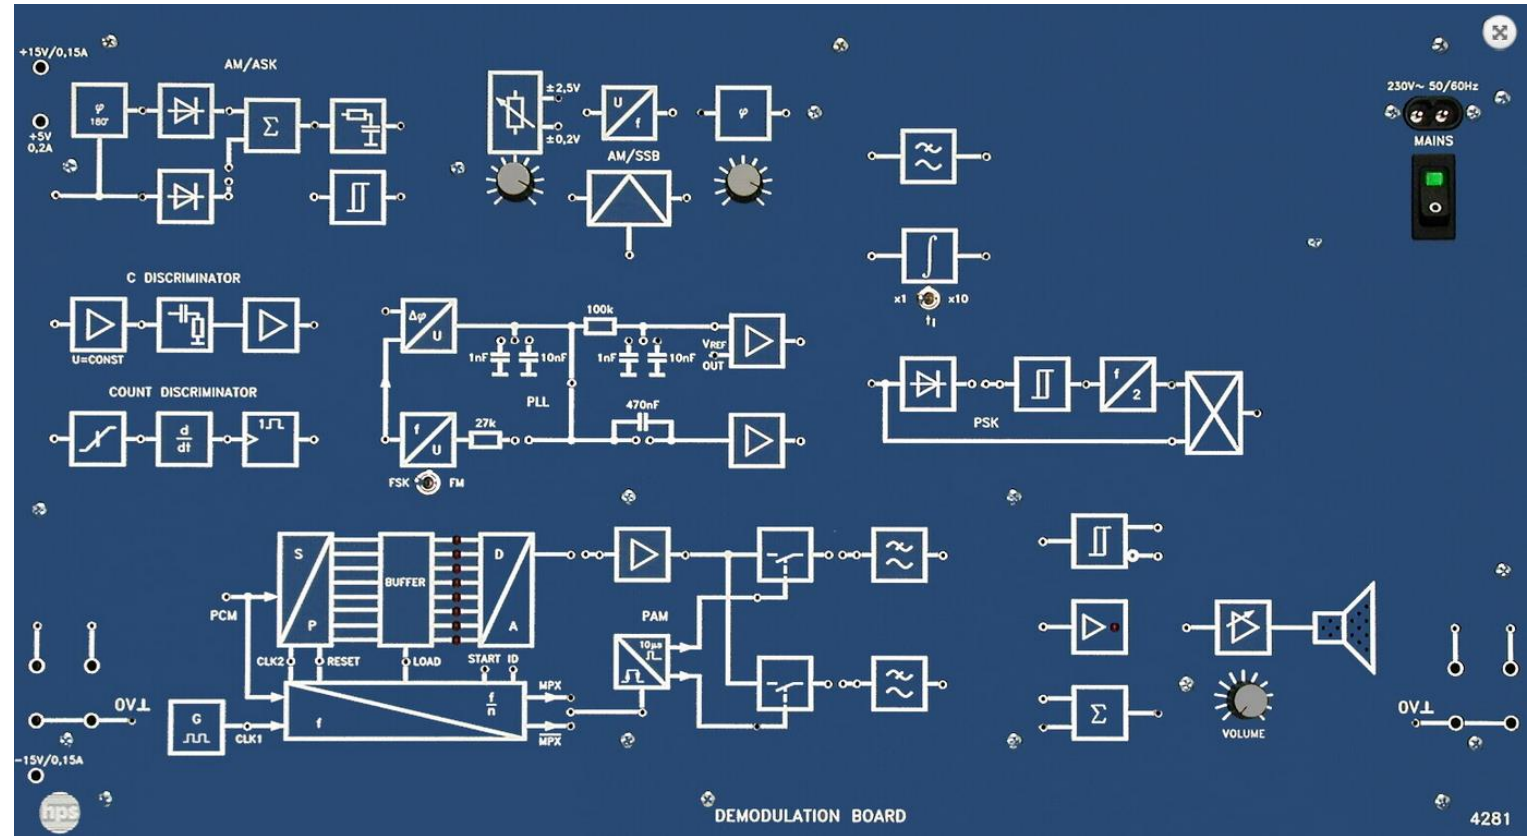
+15V/0,15A

+5V
0,2A

AM/ASK

$\varphi$
180°

$\Sigma$

±2,5V

±0,2V

U
f

AM/SSB

$\varphi$

230V~ 50/60Hz

MAINS

C DISCRIMINATOR

U=CONST

COUNT DISCRIMINATOR

$\frac{d}{dt}$

1

$\Delta\varphi$
U

1nF 10nF

100k

1nF 10nF

V$_{REF}$
OUT

PLL

f
U

27k

470nF

FSK FM

x1 x10

t$_i$

f
2

PSK

S
P

BUFFER

D
A

PCM

CLK2 RESET LOAD START ID

PAM

10µs

G

CLK1

f

$\frac{f}{n}$

MPX

$\overline{MPX}$

0V⊥

-15V/0,15A

$\Sigma$

VOLUME

0V⊥

nps

DEMODULATION BOARD

4281